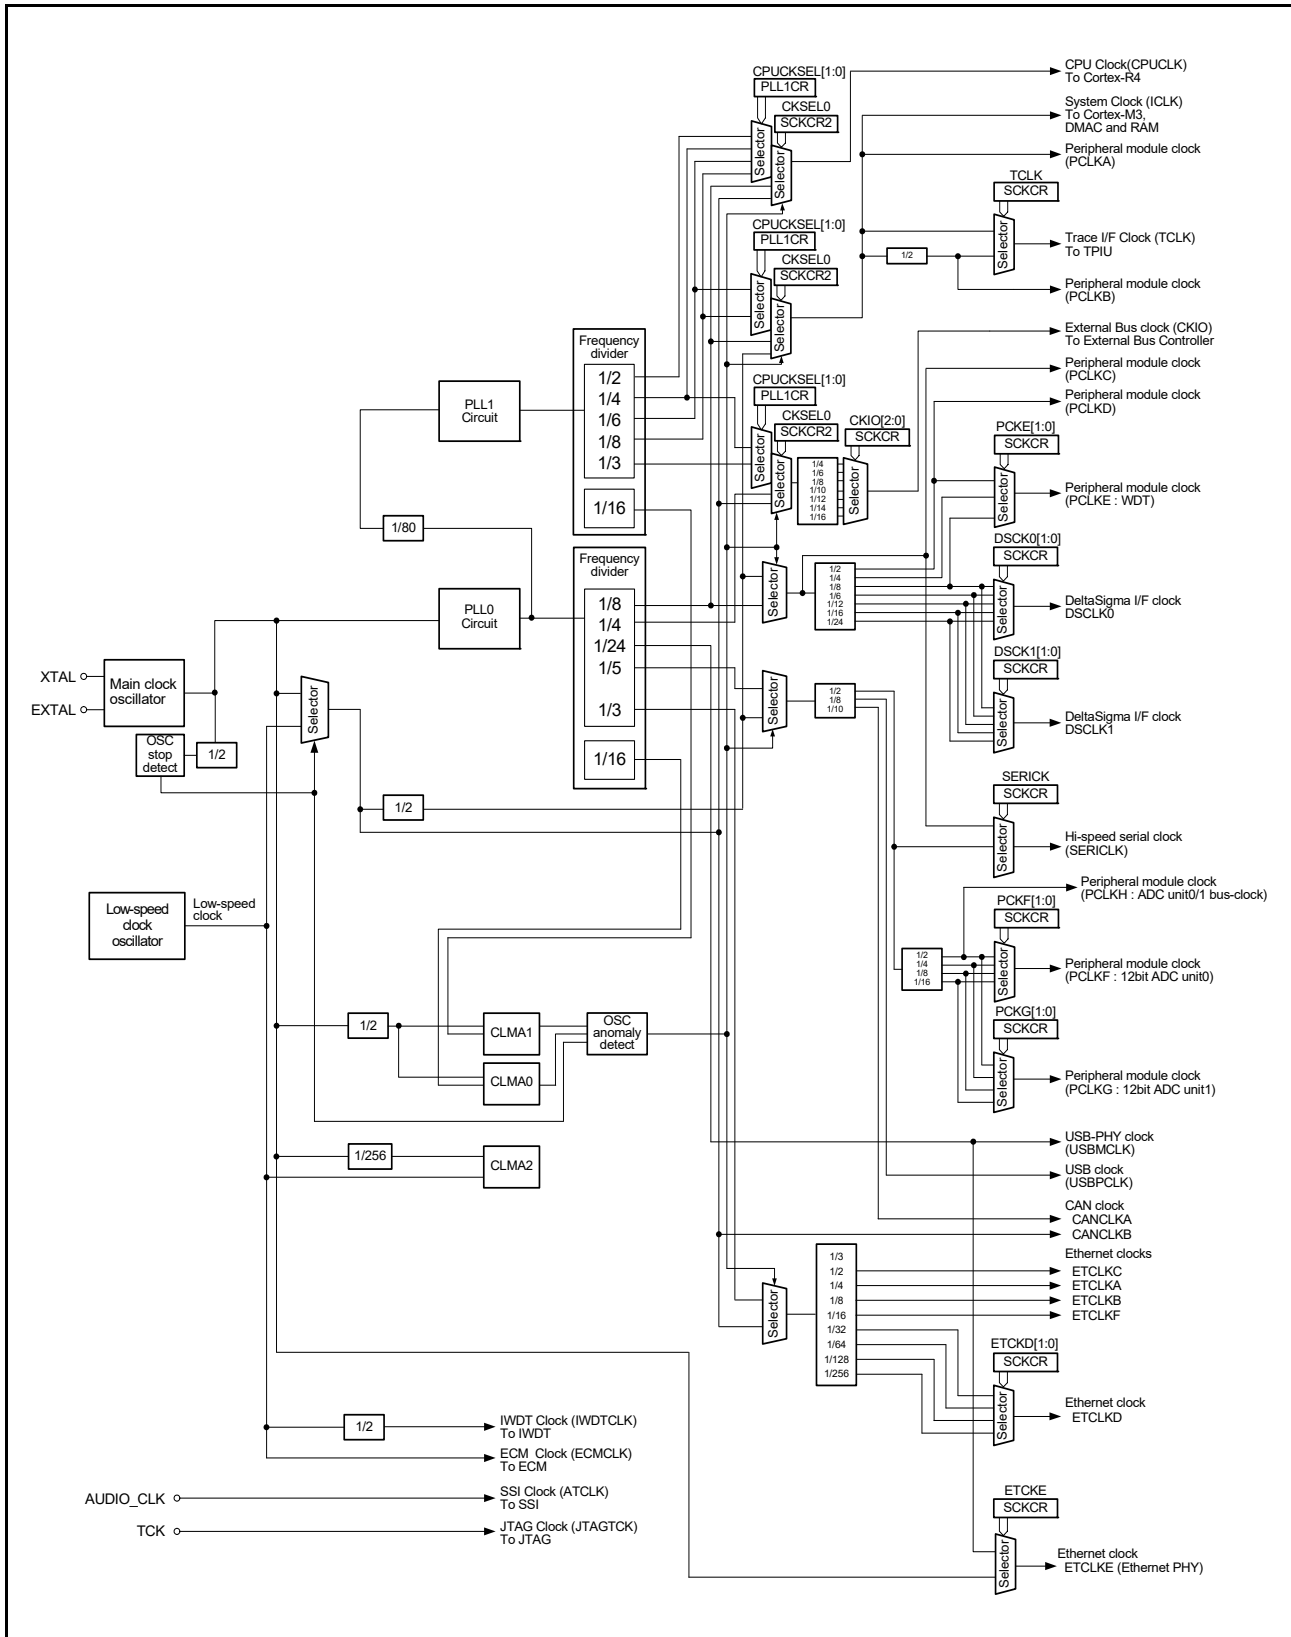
CPUCKSEL[1:0]
PLL1CR
CKSEL0
SCKCR2
Selector
Selector
CPU Clock(CPUCLK)
To Cortex-R4
System Clock (ICLK)
To Cortex-M3, DMAC and RAM
Peripheral module clock (PCLKA)
TCLK
SCKCR
Selector
Trace I/F Clock (TCLK)
To TPIU
1/2
Peripheral module clock (PCLKB)
CPUCKSEL[1:0]
PLL1CR
CKSEL0
SCKCR2
Selector
Selector
External Bus clock (CKIO)
To External Bus Controller
Peripheral module clock (PCLKC)
Peripheral module clock (PCLKD)
Frequency divider
1/2
1/4
1/6
1/8
1/3
1/16
PLL1 Circuit
CPUCKSEL[1:0]
PLL1CR
CKSEL0
SCKCR2
CKIO[2:0]
SCKCR
Selector
Selector
1/4
1/6
1/8
1/10
1/12
1/14
1/16
Selector
PCKE[1:0]
SCKCR
Selector
Peripheral module clock (PCLKE : WDT)
1/80
DSCK0[1:0]
SCKCR
Frequency divider
1/8
1/4
1/24
1/5
1/3
1/16
PLL0 Circuit
Selector
1/2
1/4
1/8
1/6
1/12
1/16
1/24
Selector
DeltaSigma I/F clock
DSCLK0
DSCK1[1:0]
SCKCR
XTAL
EXTAL
Main clock oscillator
Selector
Selector
1/2
1/8
1/10
Selector
DeltaSigma I/F clock
DSCLK1
OSC stop detect
1/2
1/2
SERICK
SCKCR
Selector
Hi-speed serial clock (SERICLK)
Low-speed clock oscillator
Low-speed clock
Peripheral module clock
(PCLKH : ADC unit0/1 bus-clock)
PCKF[1:0]
SCKCR
1/2
1/4
1/8
1/16
Selector
Peripheral module clock (PCLKF : 12bit ADC unit0)
1/2
CLMA1
OSC anomaly detect
CLMA0
PCKG[1:0]
SCKCR
Selector
Peripheral module clock (PCLKG : 12bit ADC unit1)
1/256
CLMA2
USB-PHY clock (USBMCLK)
USB clock (USBPCLK)
CAN clock
CANCLKA
CANCLKB
Ethernet clocks
1/3
1/2
1/4
1/8
1/16
1/32
1/64
1/128
1/256
Selector
ETCLKC
ETCLKA
ETCLKB
ETCLKF
ETCKD[1:0]
SCKCR
Selector
Ethernet clock
ETCLKD
1/2
IWDT Clock (IWDTCLK)
To IWDT
ECM Clock (ECMCLK)
To ECM
AUDIO_CLK
SSI Clock (ATCLK)
To SSI
TCK
JTAG Clock (JTAGTCK)
To JTAG
ETCKE
SCKCR
Selector
Ethernet clock
ETCLKE (Ethernet PHY)